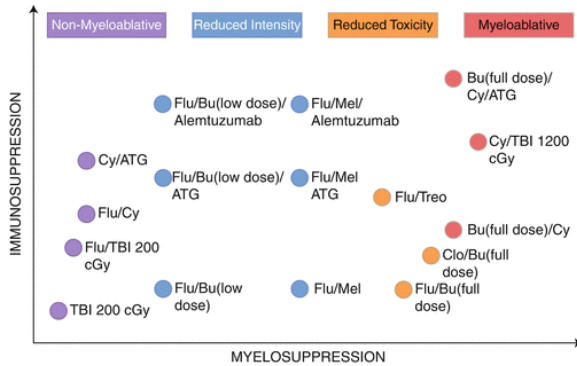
Non-Myeloablative

Reduced Intensity

Reduced Toxicity

Myeloablative

IMMUNOSUPPRESSION

Flu/Bu(low dose)/ Alemtuzumab

Flu/Mel/ Alemtuzumab

Bu(full dose)/ Cy/ATG

Cy/TBI 1200 cGy

Cy/ATG

Flu/Bu(low dose)/ ATG

Flu/Mel ATG

Flu/Treo

Flu/Cy

Bu(full dose)/Cy

Flu/TBI 200 cGy

Clo/Bu(full dose)

Flu/Bu(low dose)

Flu/Mel

Flu/Bu(full dose)

TBI 200 cGy

MYELOSUPPRESSION